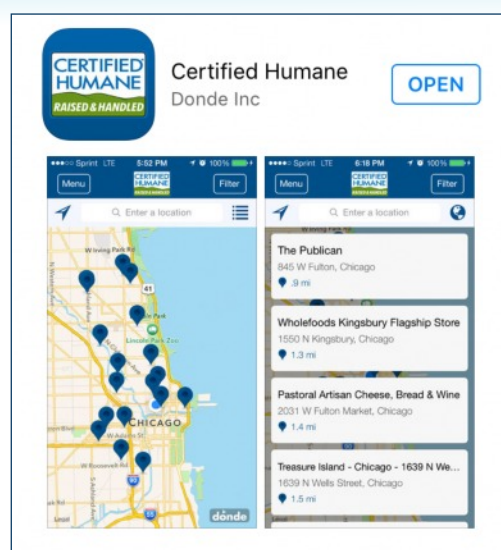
CERTIFIED HUMANE RAISED & HANDLED

Certified Humane
Donde Inc

OPEN

Sprint LTE 5:52 PM 100%
Menu
CERTIFIED HUMANE
Filter
Enter a location
W Irving Park Rd
41
Lincoln Park Zoo
CHICAGO
W Adams St
W Roosevelt Rd
90
55
dónde

Sprint LTE 6:18 PM 100%
Menu
CERTIFIED HUMANE
Filter
Enter a location

The Publican
845 W Fulton, Chicago
.9 mi

Wholefoods Kingsbury Flagship Store
1550 N Kingsbury, Chicago
1.3 mi

Pastoral Artisan Cheese, Bread & Wine
2031 W Fulton Market, Chicago
1.4 mi

Treasure Island - Chicago - 1639 N We...
1639 N Wells Street, Chicago
1.5 mi